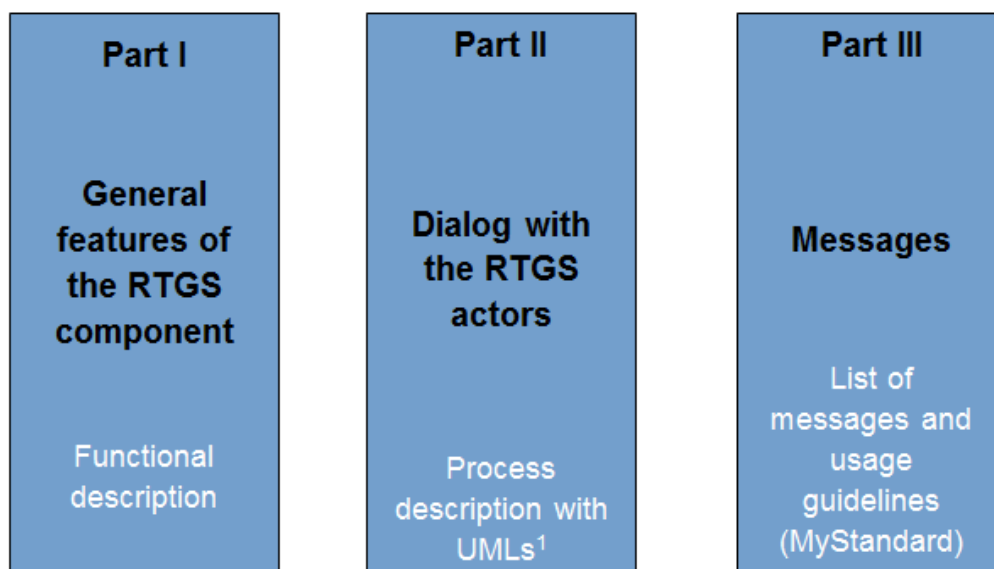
Part I

General features of the RTGS component

Functional description

Part II

Dialog with the RTGS actors

Process description with UMLs$^1$

Part III

Messages

List of messages and usage guidelines (MyStandard)